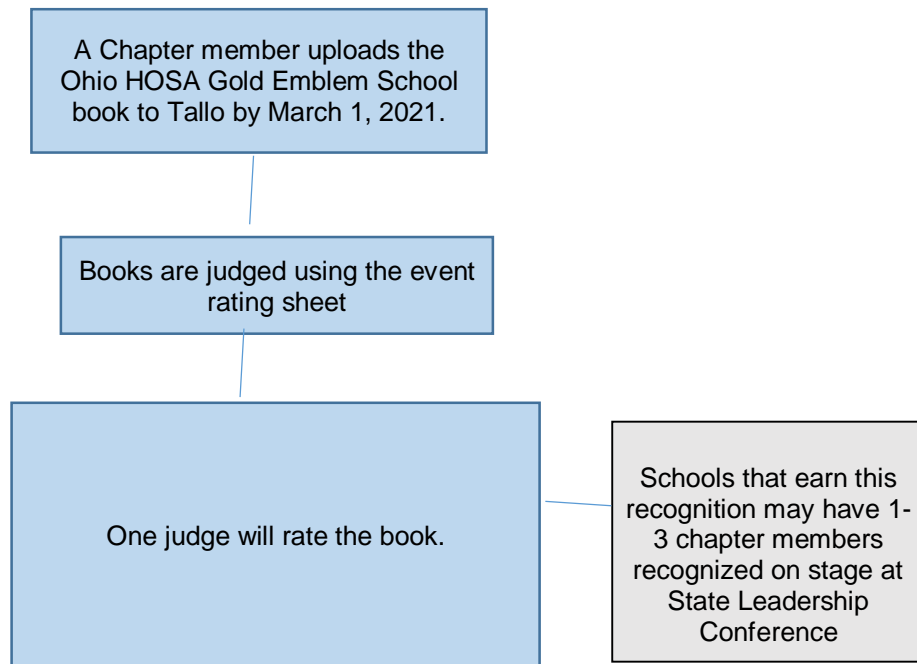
A Chapter member uploads the Ohio HOSA Gold Emblem School book to Tallo by March 1, 2021.

Books are judged using the event rating sheet

One judge will rate the book.

Schools that earn this recognition may have 1-3 chapter members recognized on stage at State Leadership Conference